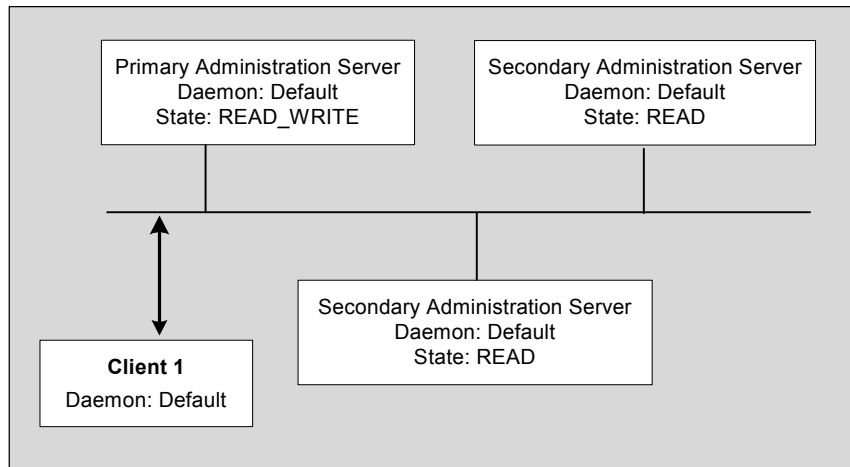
Primary Administration Server
Daemon: Default
State: READ_WRITE

Secondary Administration Server
Daemon: Default
State: READ

Secondary Administration Server
Daemon: Default
State: READ

**Client 1**
Daemon: Default